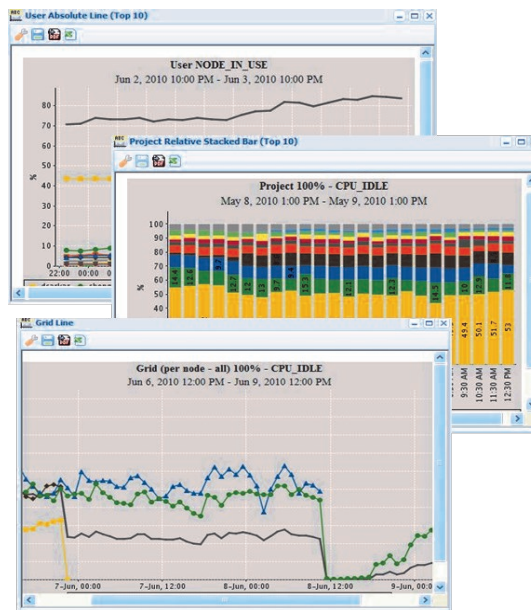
User Absolute Line (Top 10)

User NODE_IN_USE
Jun 2, 2010 10:00 PM - Jun 3, 2010 10:00 PM

80
70
60
50
%
22:00
00:00

Project Relative Stacked Bar (Top 10)

Project 100% - CPU_IDLE
May 8, 2010 1:00 PM - May 9, 2010 1:00 PM

100
95
90
85
80
75
70
65
60
55
50
45
40
%

9:30 AM
10:30 AM
11:30 AM
12:30 PM

49.4
50.1
51.7
53

Grid Line

Grid (per node - all) 100% - CPU_IDLE
Jun 6, 2010 12:00 PM - Jun 9, 2010 12:00 PM

7-Jun, 00:00
7-Jun, 12:00
8-Jun, 00:00
8-Jun, 12:00
9-Jun, 00:00